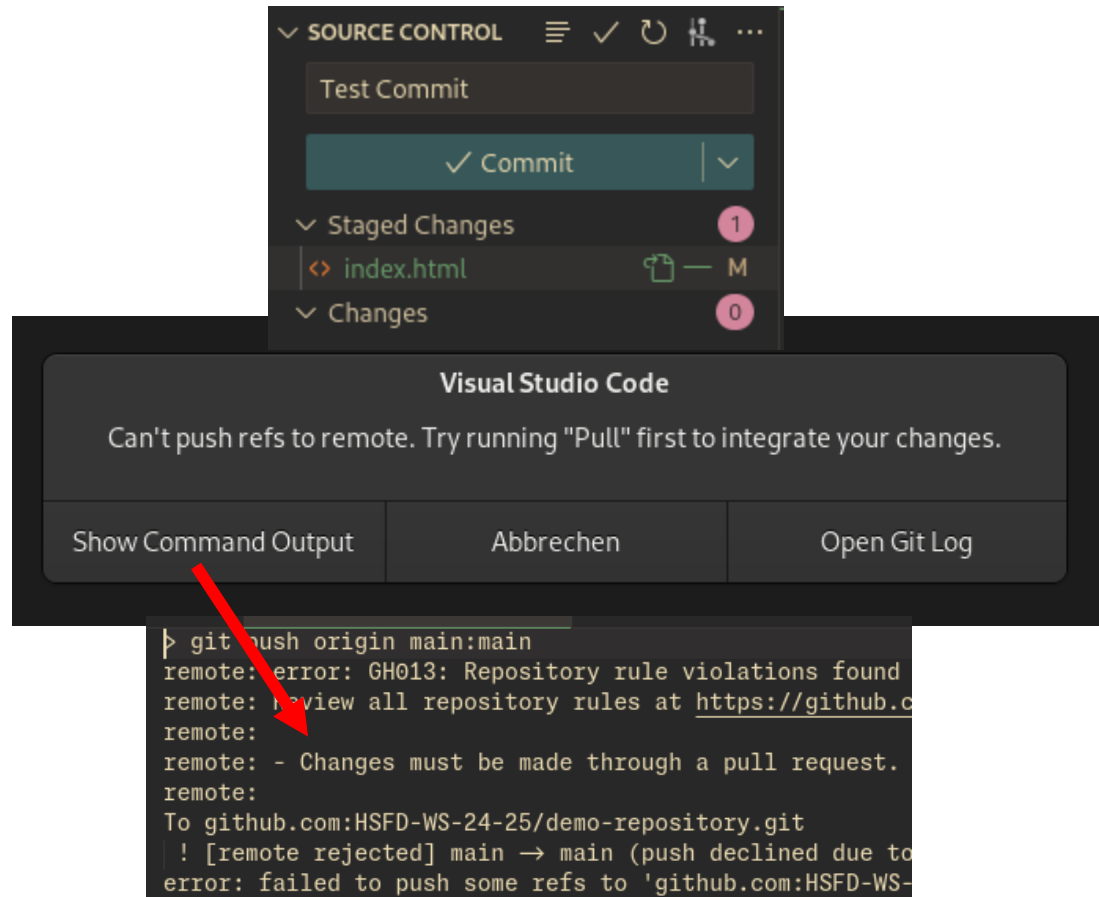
SOURCE CONTROL

Test Commit

✓ Commit

Staged Changes 1

index.html M

Changes 0

Visual Studio Code

Can't push refs to remote. Try running "Pull" first to integrate your changes.

Show Command Output | Abbrechen | Open Git Log

git push origin main:main
remote: error: GH013: Repository rule violations found
remote: Review all repository rules at https://github.c
remote:
remote: - Changes must be made through a pull request.
remote:
To github.com:HSFD-WS-24-25/demo-repository.git
! [remote rejected] main → main (push declined due to
error: failed to push some refs to 'github.com:HSFD-WS-